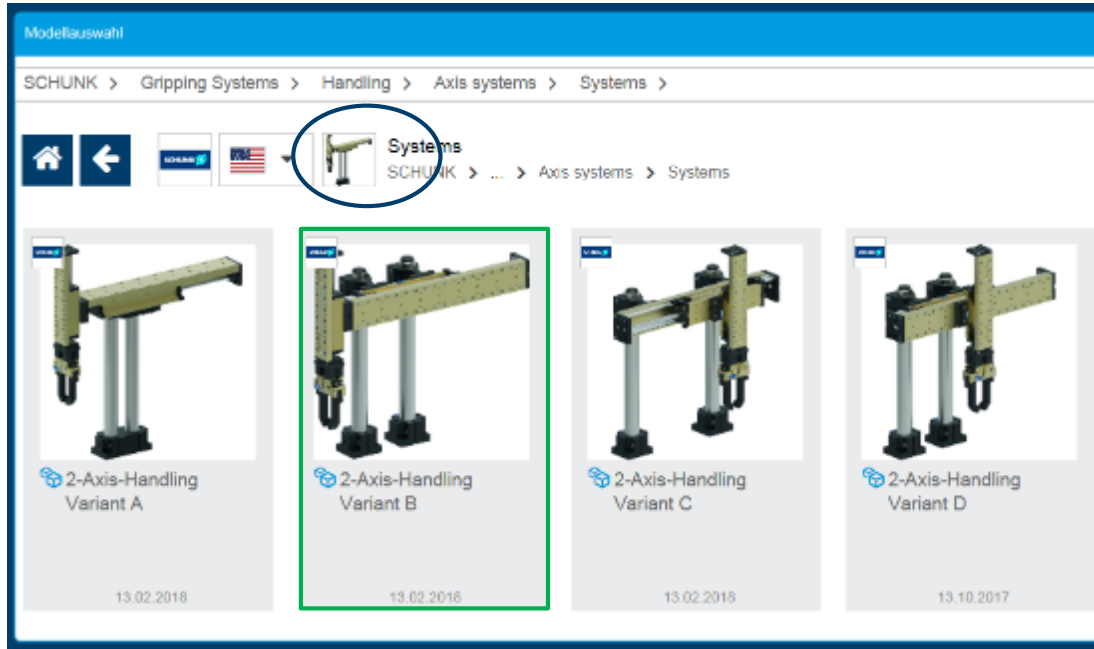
Modellauswahl

SCHUNK > Gripping Systems > Handling > Axis systems > Systems >

SCHUNK

Systems
SCHUNK > ... > Axis systems > Systems

2-Axis-Handling Variant A

13.02.2018

2-Axis-Handling Variant B

13.02.2018

2-Axis-Handling Variant C

13.02.2018

2-Axis-Handling Variant D

13.10.2017